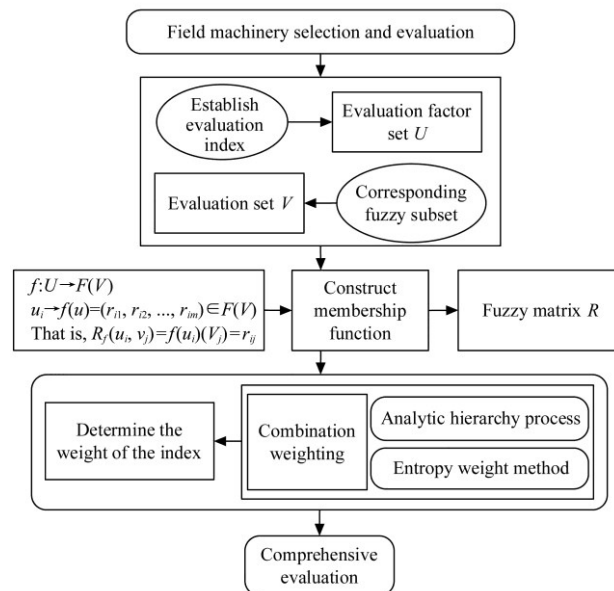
Field machinery selection and evaluation

Establish evaluation index

Evaluation factor set $U$

Evaluation set $V$

Corresponding fuzzy subset

$f:U\rightarrow F(V)$
$u_i\rightarrow f(u)=(r_{i1}, r_{i2}, ..., r_{im})\in F(V)$
That is, $R_f(u_i, v_j)=f(u_i)(V_j)=r_{ij}$

Construct membership function

Fuzzy matrix $R$

Determine the weight of the index

Combination weighting

Analytic hierarchy process

Entropy weight method

Comprehensive evaluation